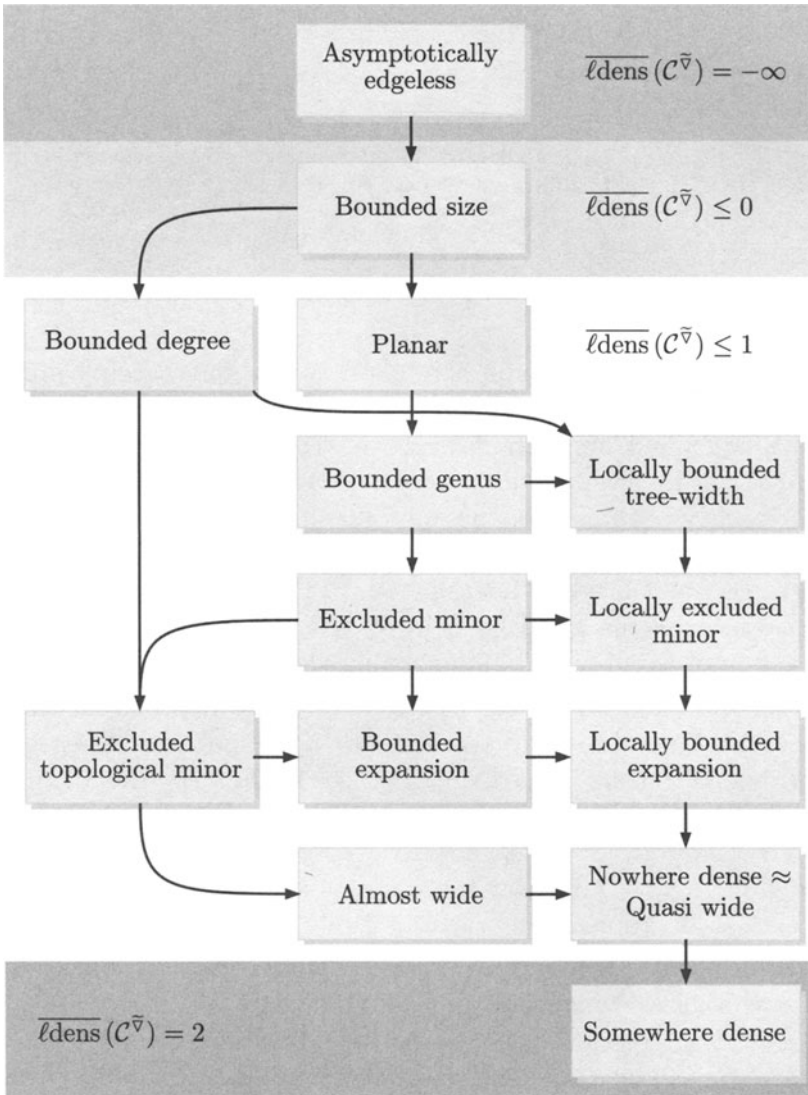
Asymptotically edgeless

$\overline{\ell\text{dens}}\,(\mathcal{C}^{\widetilde{\nabla}}) = -\infty$

Bounded size

$\overline{\ell\text{dens}}\,(\mathcal{C}^{\widetilde{\nabla}}) \leq 0$

Bounded degree

Planar

$\overline{\ell\text{dens}}\,(\mathcal{C}^{\widetilde{\nabla}}) \leq 1$

Bounded genus

Locally bounded tree-width

Excluded minor

Locally excluded minor

Excluded topological minor

Bounded expansion

Locally bounded expansion

Almost wide

Nowhere dense ≈ Quasi wide

$\overline{\ell\text{dens}}\,(\mathcal{C}^{\widetilde{\nabla}}) = 2$

Somewhere dense